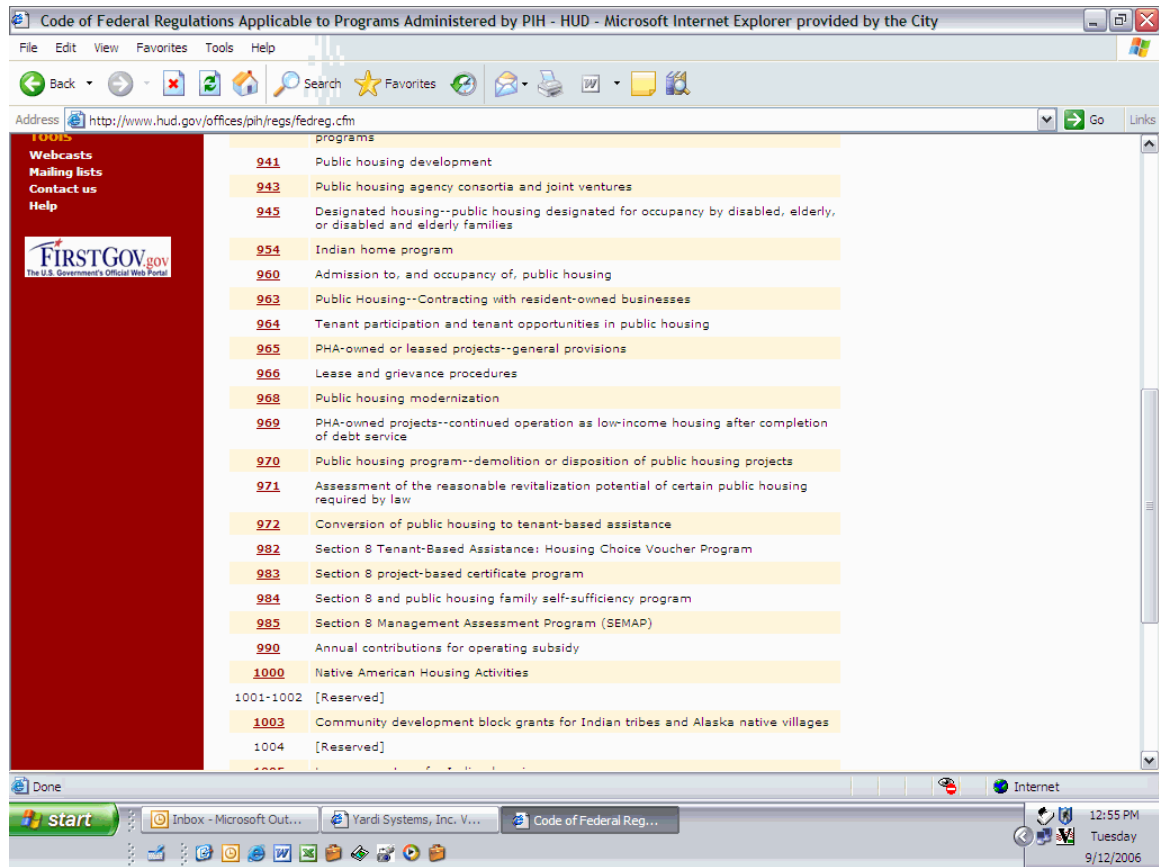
Code of Federal Regulations Applicable to Programs Administered by PIH - HUD - Microsoft Internet Explorer provided by the City

File Edit View Favorites Tools Help

Back Search Favorites

Address http://www.hud.gov/offices/pih/regs/fedreg.cfm Go Links

Tools
Webcasts
Mailing lists
Contact us
Help

FIRSTGOV.gov
The U.S. Government's Official Web Portal

| | programs |
|---|---|
| 941 | Public housing development |
| 943 | Public housing agency consortia and joint ventures |
| 945 | Designated housing--public housing designated for occupancy by disabled, elderly, or disabled and elderly families |
| 954 | Indian home program |
| 960 | Admission to, and occupancy of, public housing |
| 963 | Public Housing--Contracting with resident-owned businesses |
| 964 | Tenant participation and tenant opportunities in public housing |
| 965 | PHA-owned or leased projects--general provisions |
| 966 | Lease and grievance procedures |
| 968 | Public housing modernization |
| 969 | PHA-owned projects--continued operation as low-income housing after completion of debt service |
| 970 | Public housing program--demolition or disposition of public housing projects |
| 971 | Assessment of the reasonable revitalization potential of certain public housing required by law |
| 972 | Conversion of public housing to tenant-based assistance |
| 982 | Section 8 Tenant-Based Assistance: Housing Choice Voucher Program |
| 983 | Section 8 project-based certificate program |
| 984 | Section 8 and public housing family self-sufficiency program |
| 985 | Section 8 Management Assessment Program (SEMAP) |
| 990 | Annual contributions for operating subsidy |
| 1000 | Native American Housing Activities |
| 1001-1002 | [Reserved] |
| 1003 | Community development block grants for Indian tribes and Alaska native villages |
| 1004 | [Reserved] |
| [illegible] | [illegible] |

Done Internet

start Inbox - Microsoft Out... Yardi Systems, Inc. V... Code of Federal Reg...

12:55 PM
Tuesday
9/12/2006